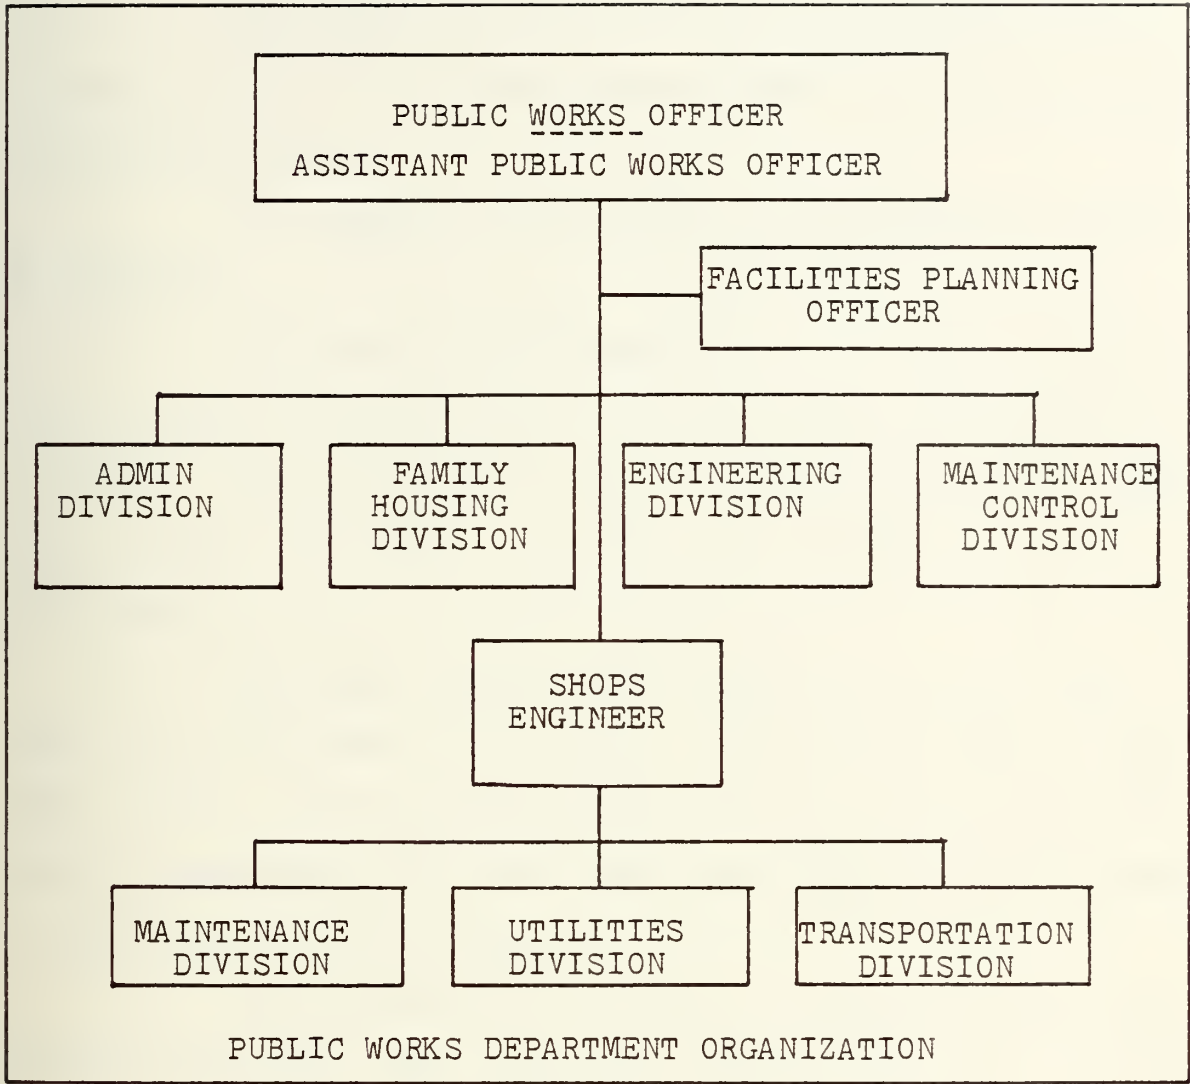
PUBLIC WORKS OFFICER
ASSISTANT PUBLIC WORKS OFFICER

FACILITIES PLANNING OFFICER

ADMIN DIVISION

FAMILY HOUSING DIVISION

ENGINEERING DIVISION

MAINTENANCE CONTROL DIVISION

SHOPS ENGINEER

MAINTENANCE DIVISION

UTILITIES DIVISION

TRANSPORTATION DIVISION

PUBLIC WORKS DEPARTMENT ORGANIZATION